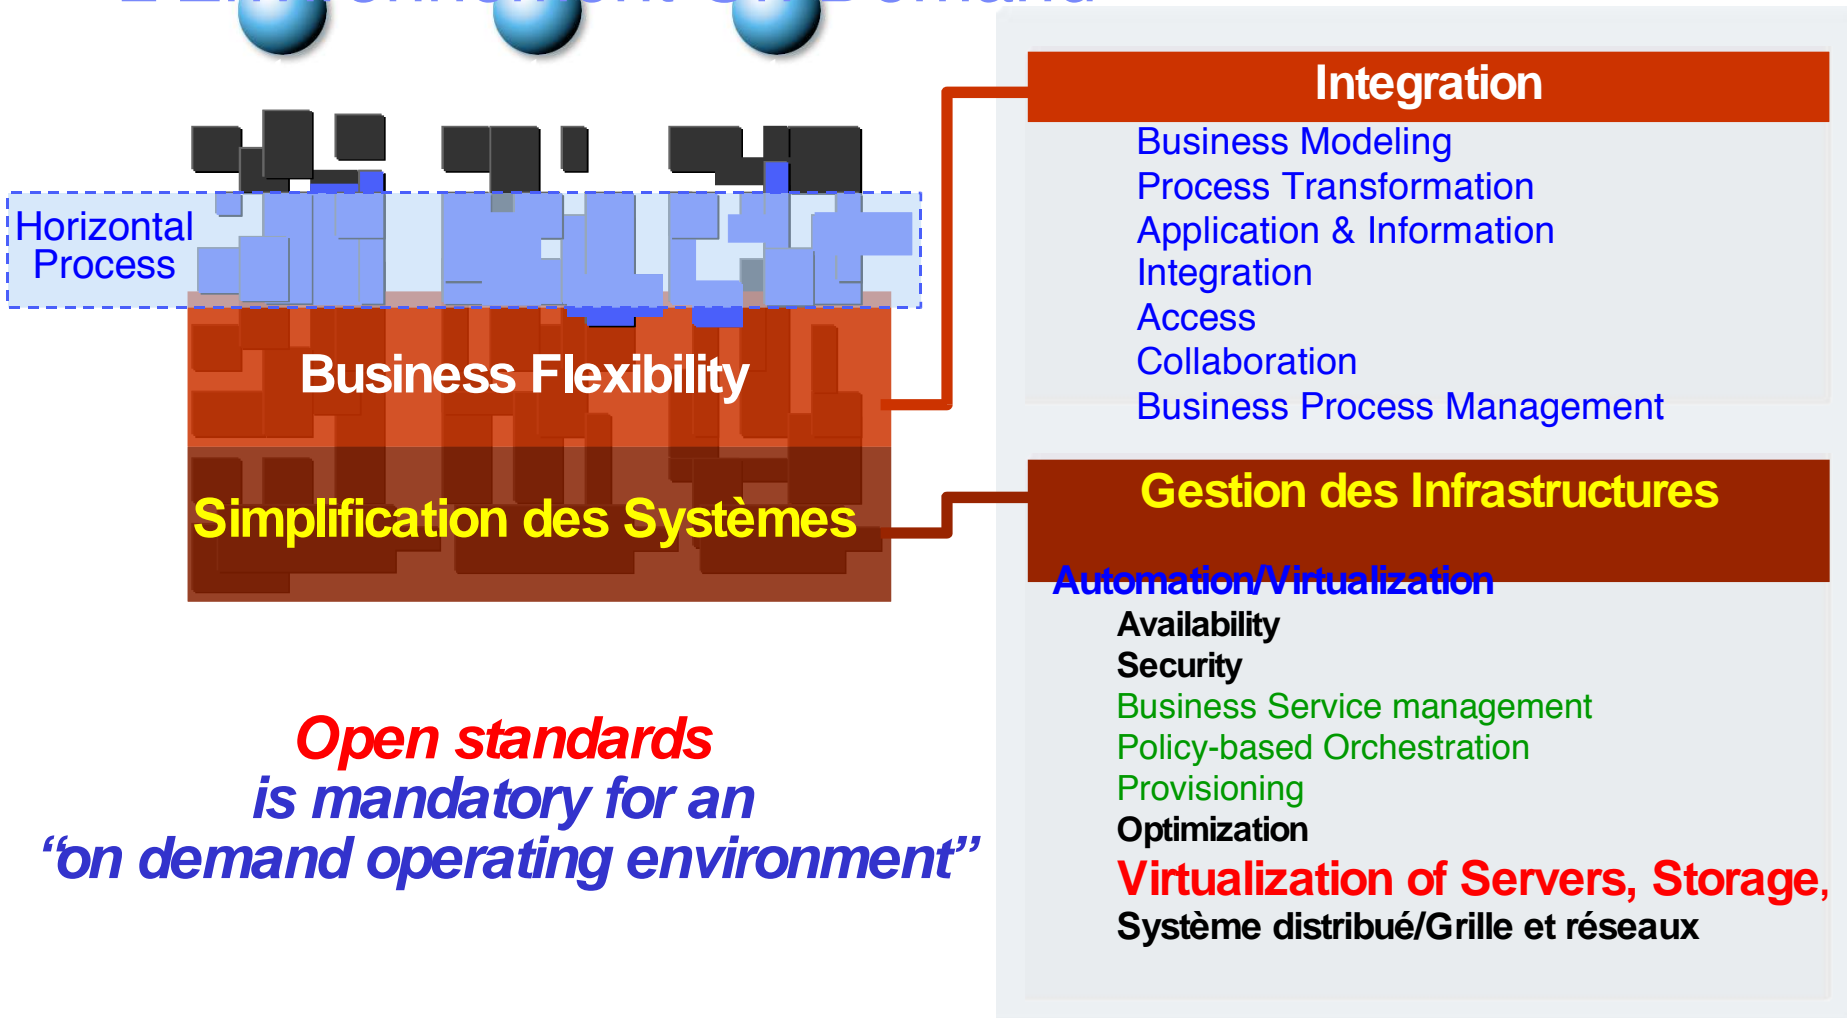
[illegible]

Horizontal Process

Business Flexibility

Simplification des Systèmes

Open standards is mandatory for an “on demand operating environment”

Integration

Business Modeling
Process Transformation
Application & Information Integration
Access
Collaboration
Business Process Management

Gestion des Infrastructures

Automation/Virtualization
Availability
Security
Business Service management
Policy-based Orchestration
Provisioning
Optimization
Virtualization of Servers, Storage,
Système distribué/Grille et réseaux